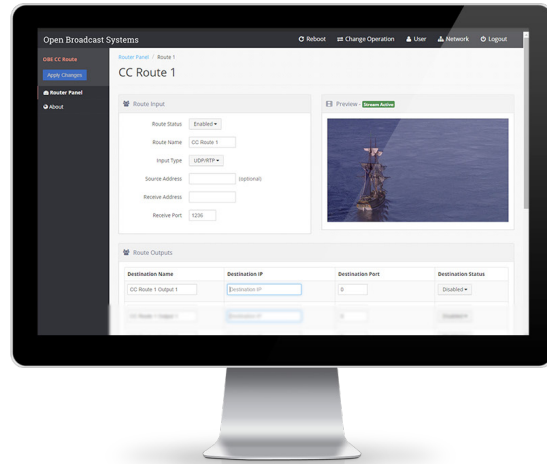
Open Broadcast Systems

Reboot

Change Operation

User

Network

Logout

OBE CC Route

Apply Changes

Router Panel

About

Router Panel / Route 1

CC Route 1

Route Input

Route Status Enabled

Route Name CC Route 1

Input Type UDP/RTP

Source Address (optional)

Receive Address

Receive Port 1236

Preview - Stream Active

Route Outputs

| Destination Name | Destination IP | Destination Port | Destination Status |
|---|---|---|---|
| CC Route 1 Output 1 | Destination IP | 0 | Disabled |
| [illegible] | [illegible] | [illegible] | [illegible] |